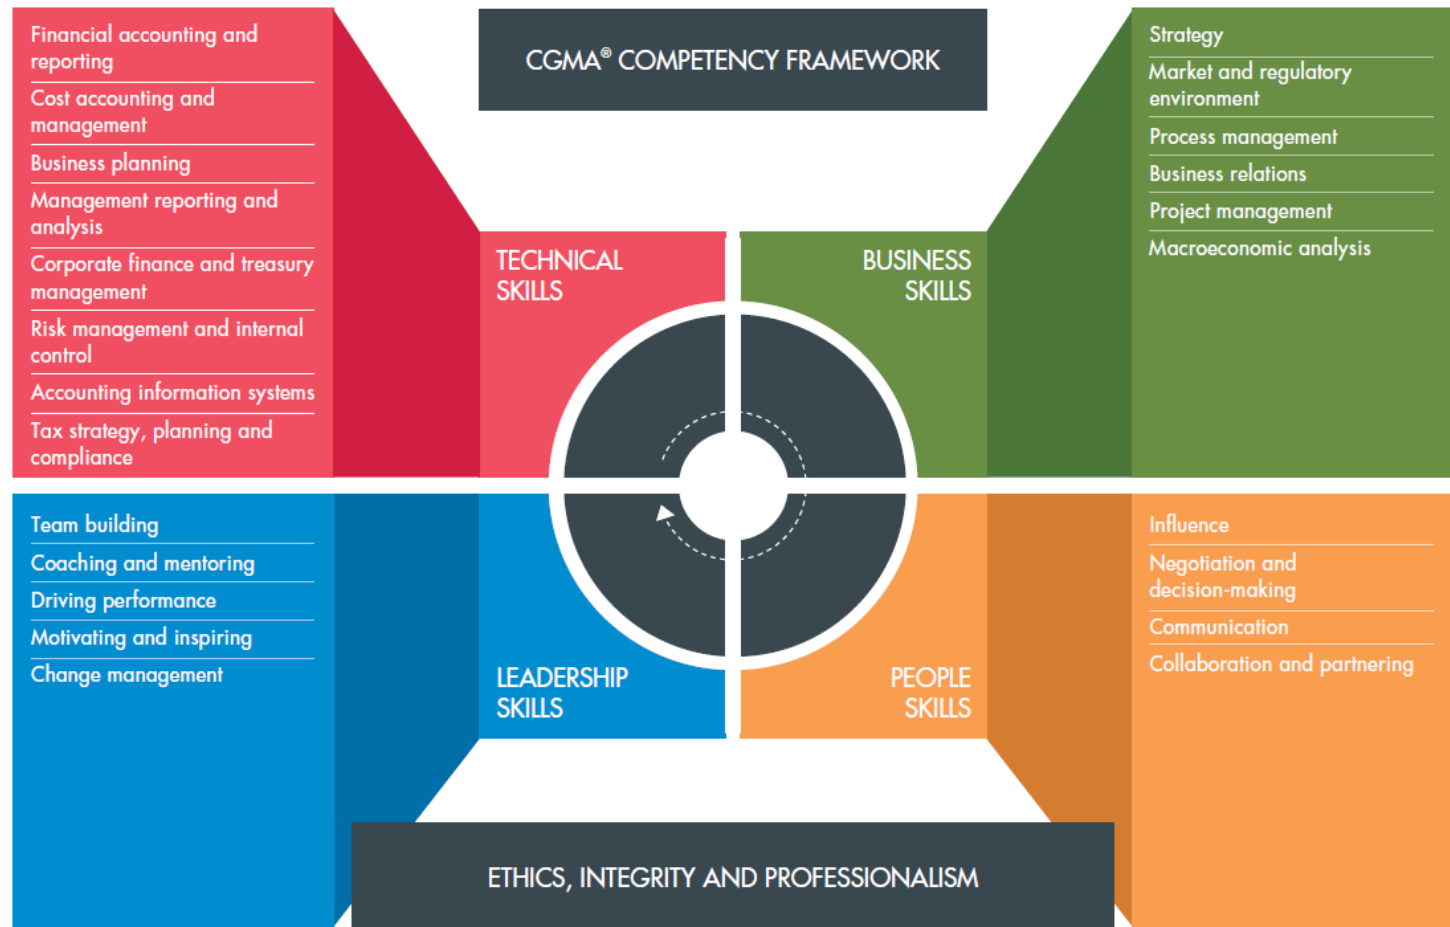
CGMA® COMPETENCY FRAMEWORK

Financial accounting and reporting
Cost accounting and management
Business planning
Management reporting and analysis
Corporate finance and treasury management
Risk management and internal control
Accounting information systems
Tax strategy, planning and compliance

TECHNICAL SKILLS

BUSINESS SKILLS

Strategy
Market and regulatory environment
Process management
Business relations
Project management
Macroeconomic analysis

Team building
Coaching and mentoring
Driving performance
Motivating and inspiring
Change management

LEADERSHIP SKILLS

PEOPLE SKILLS

Influence
Negotiation and decision-making
Communication
Collaboration and partnering

ETHICS, INTEGRITY AND PROFESSIONALISM